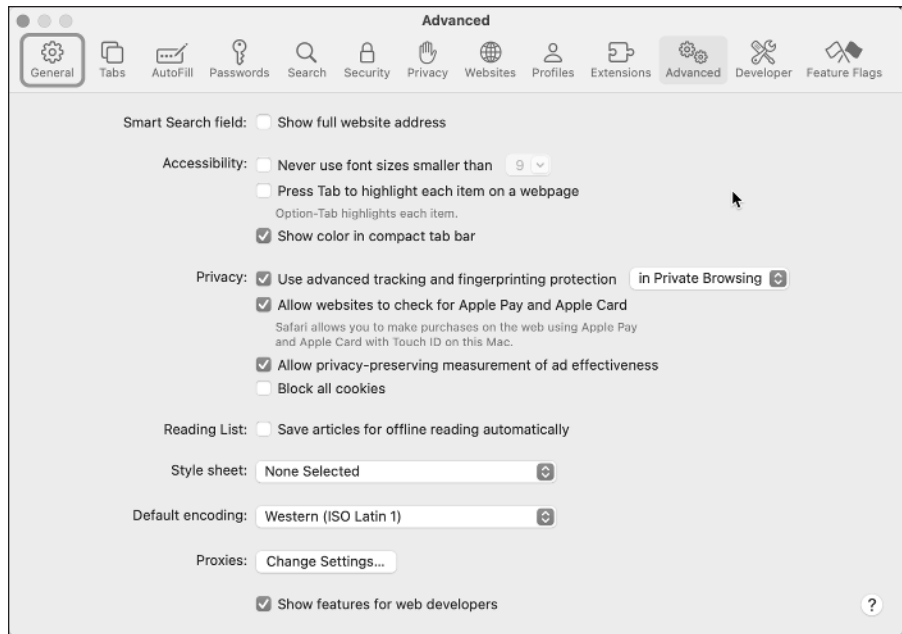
Advanced

General Tabs AutoFill Passwords Search Security Privacy Websites Profiles Extensions Advanced Developer Feature Flags

Smart Search field: Show full website address

Accessibility: Never use font sizes smaller than 9

Press Tab to highlight each item on a webpage

Option-Tab highlights each item.

Show color in compact tab bar

Privacy: Use advanced tracking and fingerprinting protection in Private Browsing

Allow websites to check for Apple Pay and Apple Card

Safari allows you to make purchases on the web using Apple Pay and Apple Card with Touch ID on this Mac.

Allow privacy-preserving measurement of ad effectiveness

Block all cookies

Reading List: Save articles for offline reading automatically

Style sheet: None Selected

Default encoding: Western (ISO Latin 1)

Proxies: Change Settings...

Show features for web developers

?